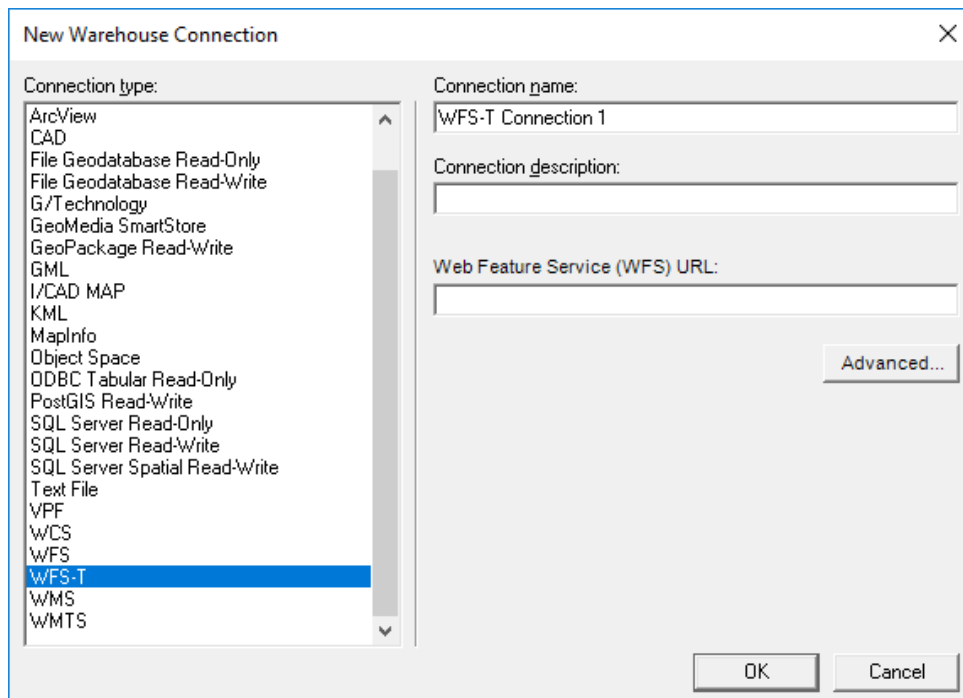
New Warehouse Connection

Connection type:

ArcView
CAD
File Geodatabase Read-Only
File Geodatabase Read-Write
G/Technology
GeoMedia SmartStore
GeoPackage Read-Write
GML
I/CAD MAP
KML
MapInfo
Object Space
ODBC Tabular Read-Only
PostGIS Read-Write
SQL Server Read-Only
SQL Server Read-Write
SQL Server Spatial Read-Write
Text File
VPF
WCS
WFS
WFS-T
WMS
WMTS

Connection name:

WFS-T Connection 1

Connection description:

Web Feature Service (WFS) URL:

Advanced...

OK

Cancel